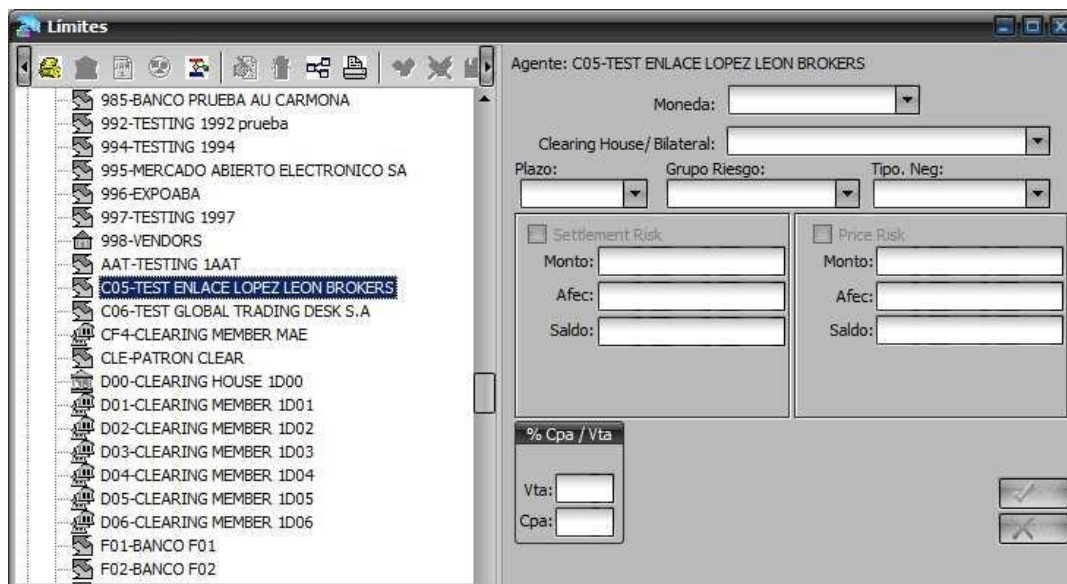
Límites

985-BANCO PRUEBA AU CARMONA
992-TESTING 1992 prueba
994-TESTING 1994
995-MERCADO ABIERTO ELECTRONICO SA
996-EXPOABA
997-TESTING 1997
998-VENDORS
AAT-TESTING 1AAT
C05-TEST ENLACE LOPEZ LEON BROKERS
C06-TEST GLOBAL TRADING DESK S.A
CF4-CLEARING MEMBER MAE
CLE-PATRON CLEAR
D00-CLEARING HOUSE 1D00
D01-CLEARING MEMBER 1D01
D02-CLEARING MEMBER 1D02
D03-CLEARING MEMBER 1D03
D04-CLEARING MEMBER 1D04
D05-CLEARING MEMBER 1D05
D06-CLEARING MEMBER 1D06
F01-BANCO F01
F02-BANCO F02

Agente: C05-TEST ENLACE LOPEZ LEON BROKERS
Moneda:
Clearing House/ Bilateral:
Plazo:
Grupo Riesgo:
Tipo. Neg:
Settlement Risk
Monto:
Afec:
Saldo:
Price Risk
Monto:
Afec:
Saldo:
% Cpa / Vta
Vta:
Cpa: